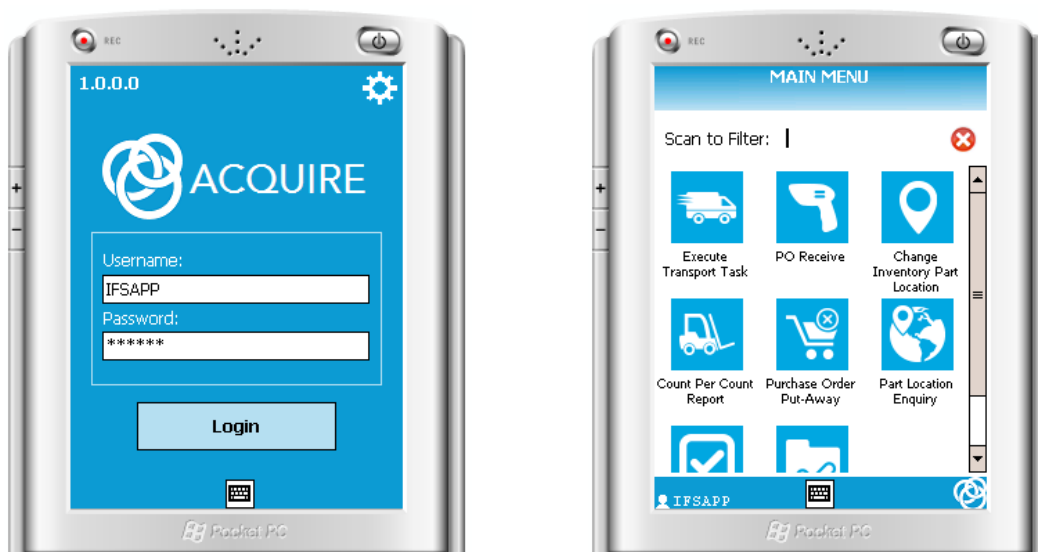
REC

1.0.0.0

ACQUIRE

Username:
IFSAPP
Password:
******

Login

Pocket PC

REC

MAIN MENU

Scan to Filter:

Execute Transport Task

PO Receive

Change Inventory Part Location

Count Per Count Report

Purchase Order Put-Away

Part Location Enquiry

IFSAPP

Pocket PC